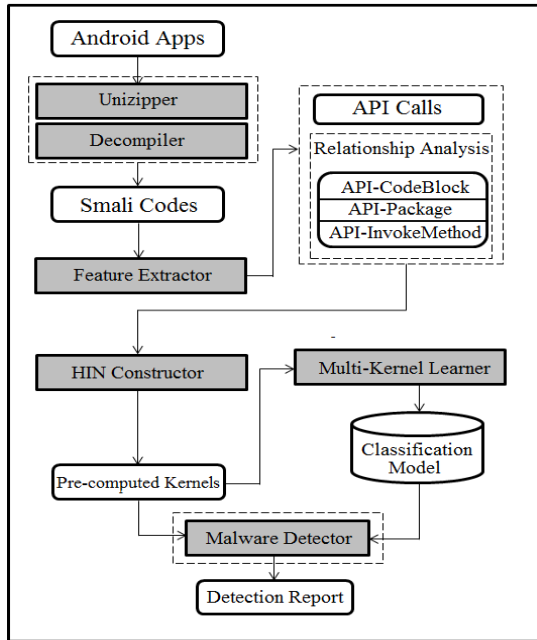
Android Apps

Unizipper

Decompiler

Smali Codes

Feature Extractor

API Calls

Relationship Analysis

API-CodeBlock

API-Package

API-InvokeMethod

HIN Constructor

Multi-Kernel Learner

Classification Model

Pre-computed Kernels

Malware Detector

Detection Report